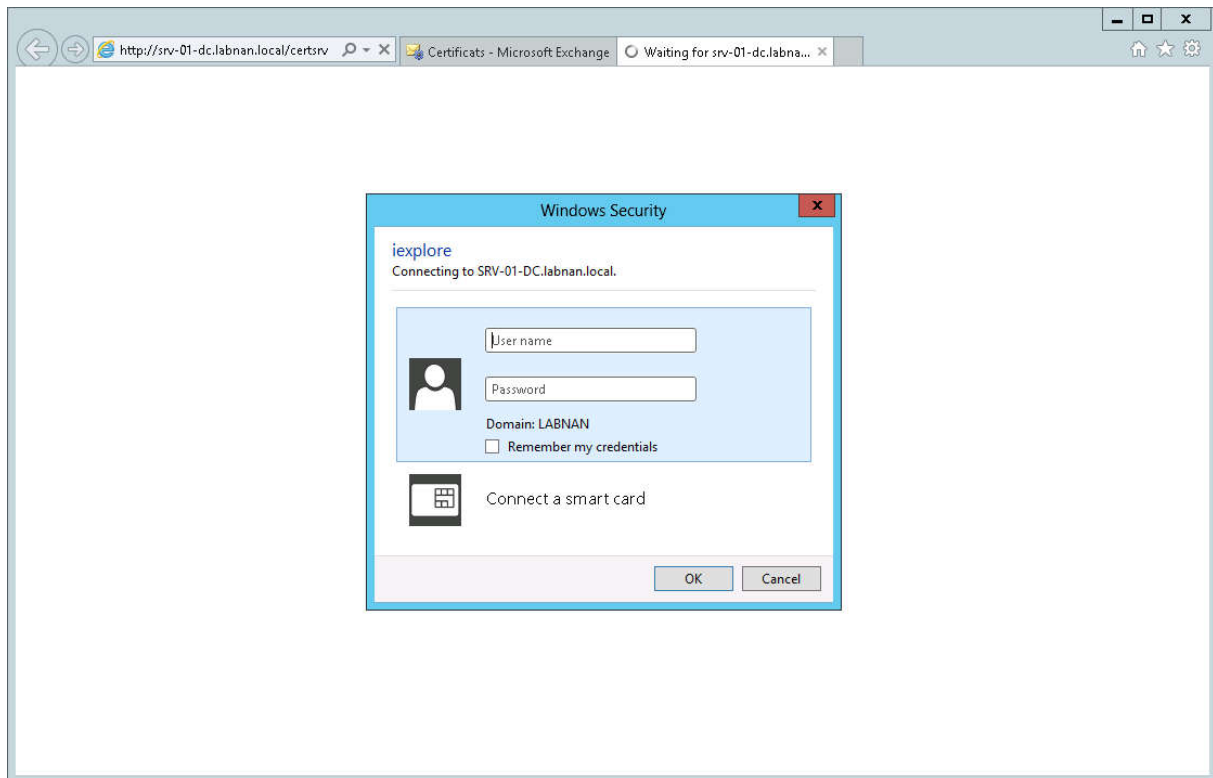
http://srv-01-dc.labnan.local/certsrv

Certificats - Microsoft Exchange

Waiting for srv-01-dc.labna...

Windows Security

iexplore

Connecting to SRV-01-DC.labnan.local.

User name

Password

Domain: LABNAN

Remember my credentials

Connect a smart card

OK

Cancel